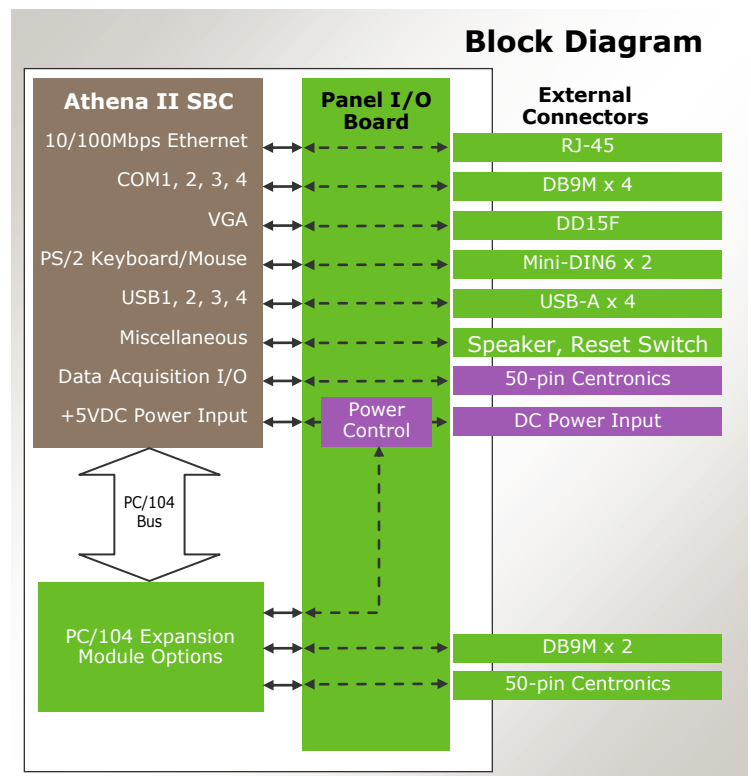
Block Diagram

Athena II SBC

10/100Mbps Ethernet
COM1, 2, 3, 4
VGA
PS/2 Keyboard/Mouse
USB1, 2, 3, 4
Miscellaneous
Data Acquisition I/O
+5VDC Power Input

Panel I/O Board

Power Control

External Connectors

RJ-45
DB9M x 4
DD15F
Mini-DIN6 x 2
USB-A x 4
Speaker, Reset Switch
50-pin Centronics
DC Power Input

PC/104 Bus

PC/104 Expansion Module Options

DB9M x 2
50-pin Centronics